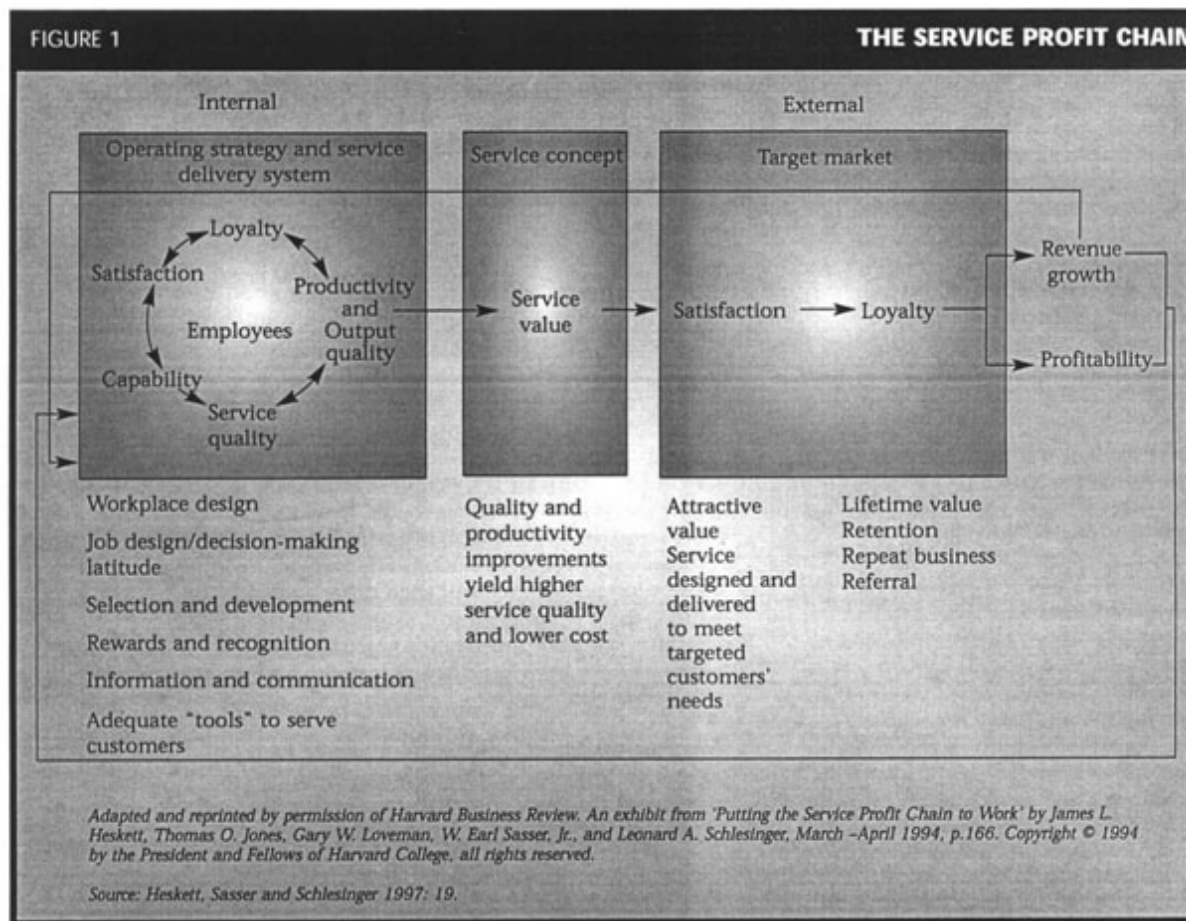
FIGURE 1

THE SERVICE PROFIT CHAIN

Internal

External

Operating strategy and service delivery system

Service concept

Target market

Loyalty

Satisfaction

Productivity and Output quality

Employees

Capability

Service quality

Service value

Satisfaction

Loyalty

Revenue growth

Profitability

Workplace design

Job design/decision-making latitude

Selection and development

Rewards and recognition

Information and communication

Adequate "tools" to serve customers

Quality and productivity improvements yield higher service quality and lower cost

Attractive value
Service designed and delivered to meet targeted customers' needs

Lifetime value
Retention
Repeat business
Referral

Adapted and reprinted by permission of Harvard Business Review. An exhibit from 'Putting the Service Profit Chain to Work' by James L. Heskett, Thomas O. Jones, Gary W. Loveman, W. Earl Sasser, Jr., and Leonard A. Schlesinger, March –April 1994, p.166. Copyright © 1994 by the President and Fellows of Harvard College, all rights reserved.

Source: Heskett, Sasser and Schlesinger 1997: 19.